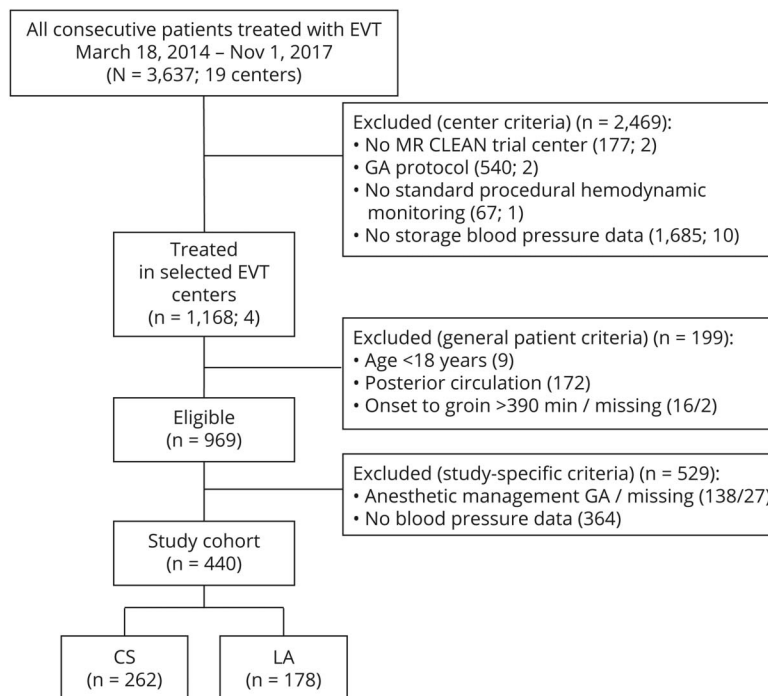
All consecutive patients treated with EVT
March 18, 2014 – Nov 1, 2017
(N = 3,637; 19 centers)

Excluded (center criteria) (n = 2,469):
• No MR CLEAN trial center (177; 2)
• GA protocol (540; 2)
• No standard procedural hemodynamic monitoring (67; 1)
• No storage blood pressure data (1,685; 10)

Treated
in selected EVT
centers
(n = 1,168; 4)

Excluded (general patient criteria) (n = 199):
• Age <18 years (9)
• Posterior circulation (172)
• Onset to groin >390 min / missing (16/2)

Eligible
(n = 969)

Excluded (study-specific criteria) (n = 529):
• Anesthetic management GA / missing (138/27)
• No blood pressure data (364)

Study cohort
(n = 440)

CS
(n = 262)

LA
(n = 178)